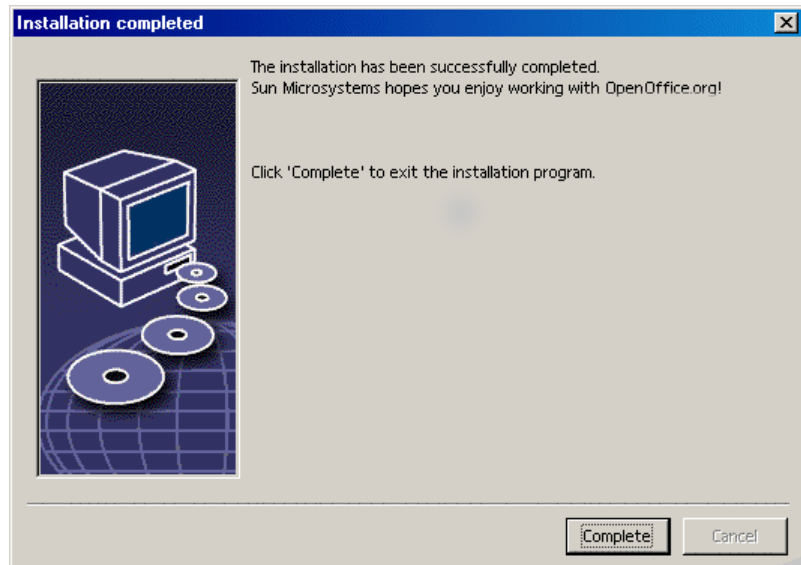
Installation completed

The installation has been successfully completed.
Sun Microsystems hopes you enjoy working with OpenOffice.org!

Click 'Complete' to exit the installation program.

Complete

Cancel